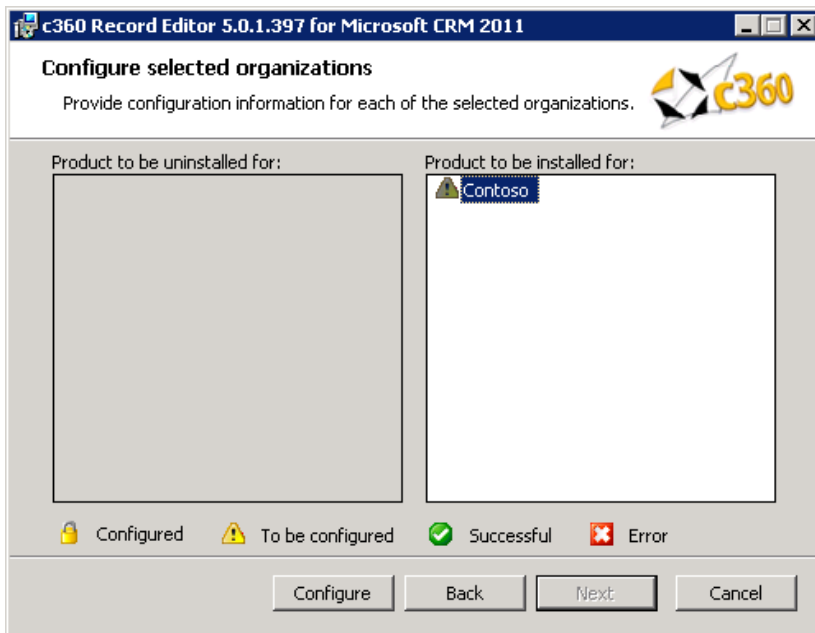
c360 Record Editor 5.0.1.397 for Microsoft CRM 2011

Configure selected organizations

Provide configuration information for each of the selected organizations.

c360

Product to be uninstalled for:

Product to be installed for:

Contoso

Configured

To be configured

Successful

Error

Configure

Back

Next

Cancel